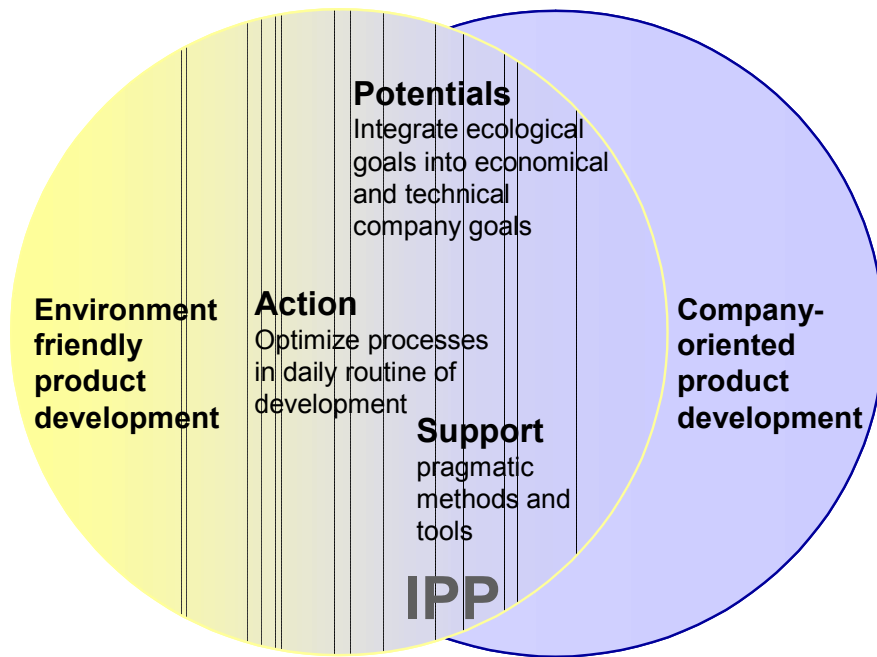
Potentials
Integrate ecological goals into economical and technical company goals

Environment friendly product development

Action
Optimize processes in daily routine of development

Company-oriented product development

Support
pragmatic methods and tools

IPP